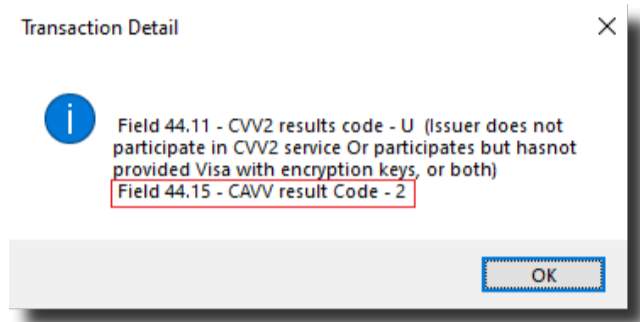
Transaction Detail

Field 44.11 - CVV2 results code - U (Issuer does not participate in CVV2 service Or participates but hasnot provided Visa with encryption keys, or both)
Field 44.15 - CAVV result Code - 2

OK